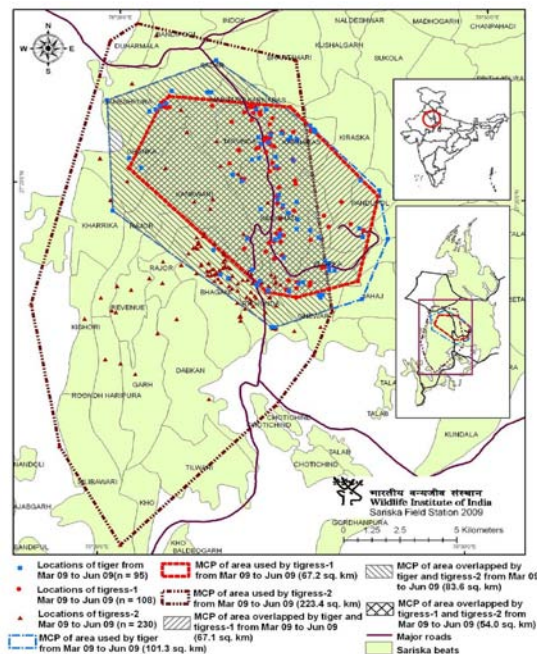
INDOK
NALDESHWAR
MADHOGARH
CHANPAHADI
DUHARMALA
KUSHALGARH
SUKOLA
KIRASKA
KHARRIKA
BAJOR
REVENUE
KISHORI
BHAGA
PAHAJ
DABKAN
GARH
ROONDH HARIPURA
CHOTICHIND
TALAB
TILWARI
NANDOLI
KUNDALA
GALIBAWARI
AJABGARH
KHO
CHOTICHIND
KHO BALEBOGARH
GANDIPUL
GORDHANPURA

भारतीय वन्यजीव संस्थान
Wildlife Institute of India
Sariska Field Station 2009

0 1.25 2.5 5 Kilometers

Locations of tiger from Mar 09 to Jun 09(n = 95)
Locations of tigress-1 Mar 09 to Jun 09 (n = 108)
Locations of tigress-2 Mar 09 to Jun 09 (n = 230)
MCP of area used by tiger from Mar 09 to Jun 09 (101.3 sq. km)
MCP of area used by tigress-1 from Mar 09 to Jun 09 (67.2 sq. km)
MCP of area used by tigress-2 from Mar 09 to Jun 09 (223.4 sq. km)
MCP of area overlapped by tiger and tigress-1 from Mar 09 to Jun 09 (67.1 sq. km)
MCP of area overlapped by tiger and tigress-2 from Mar 09 to Jun 09 (83.6 sq. km)
MCP of area overlapped by tigress-1 and tigress-2 from Mar 09 to Jun 09 (54.0 sq. km)
Major roads
Sariska beats